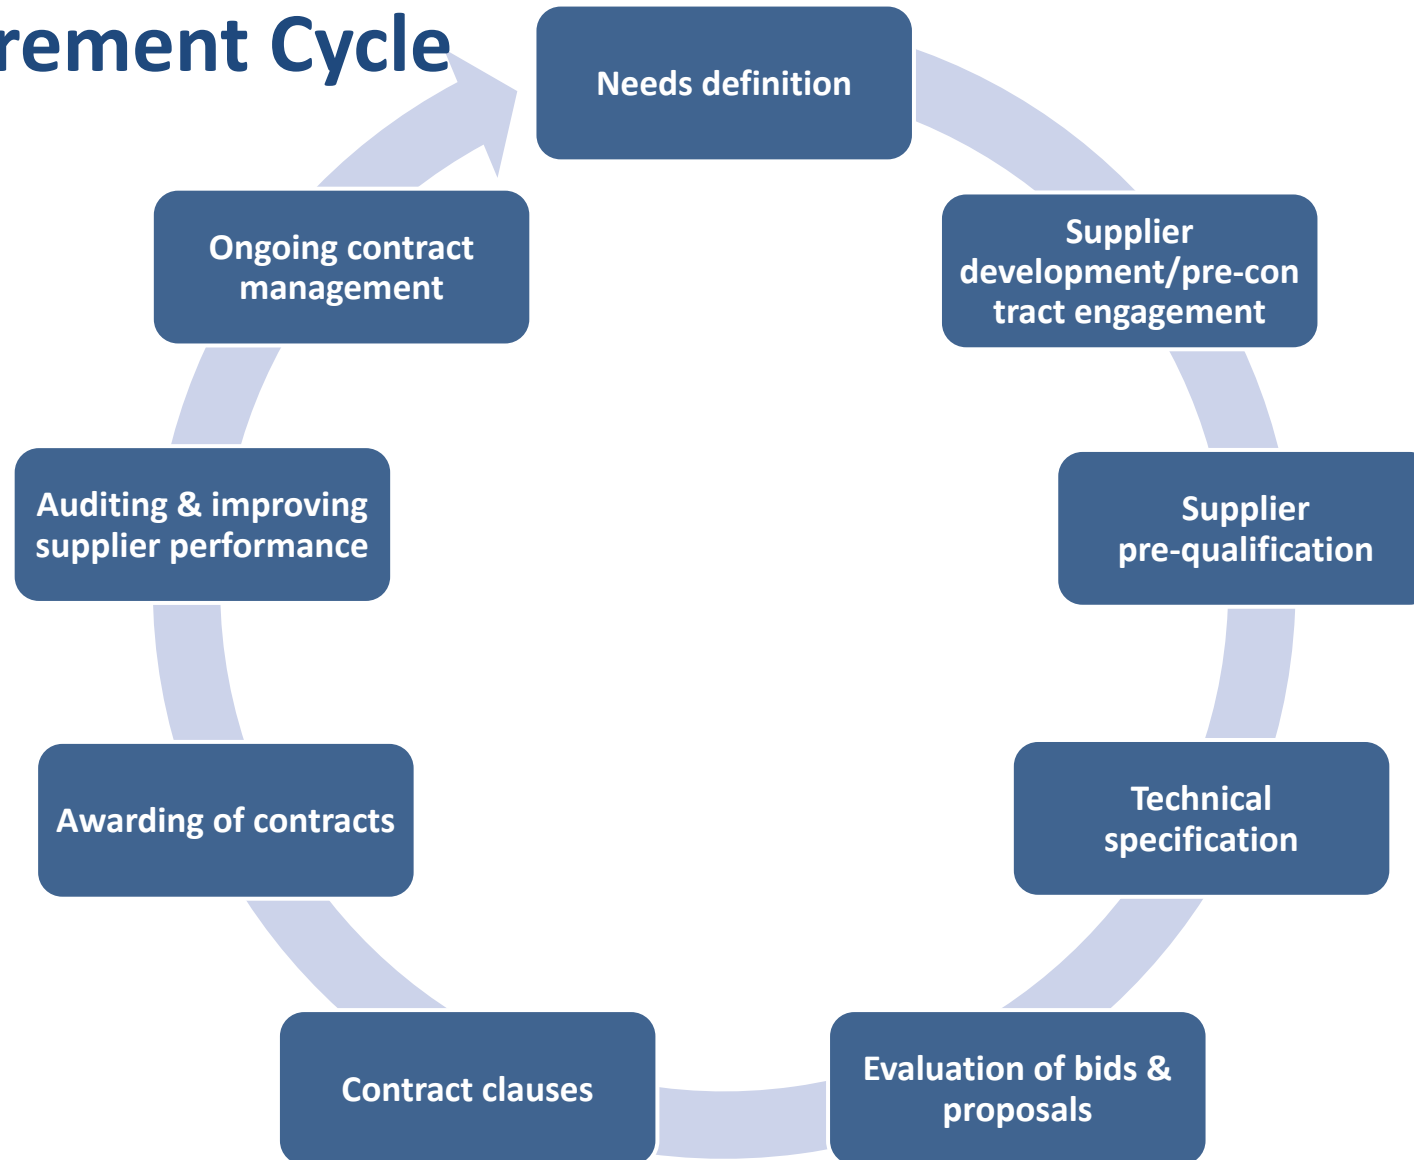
rement Cycle

Needs definition

Supplier development/pre-con tract engagement

Supplier pre-qualification

Technical specification

Evaluation of bids & proposals

Contract clauses

Awarding of contracts

Auditing & improving supplier performance

Ongoing contract management